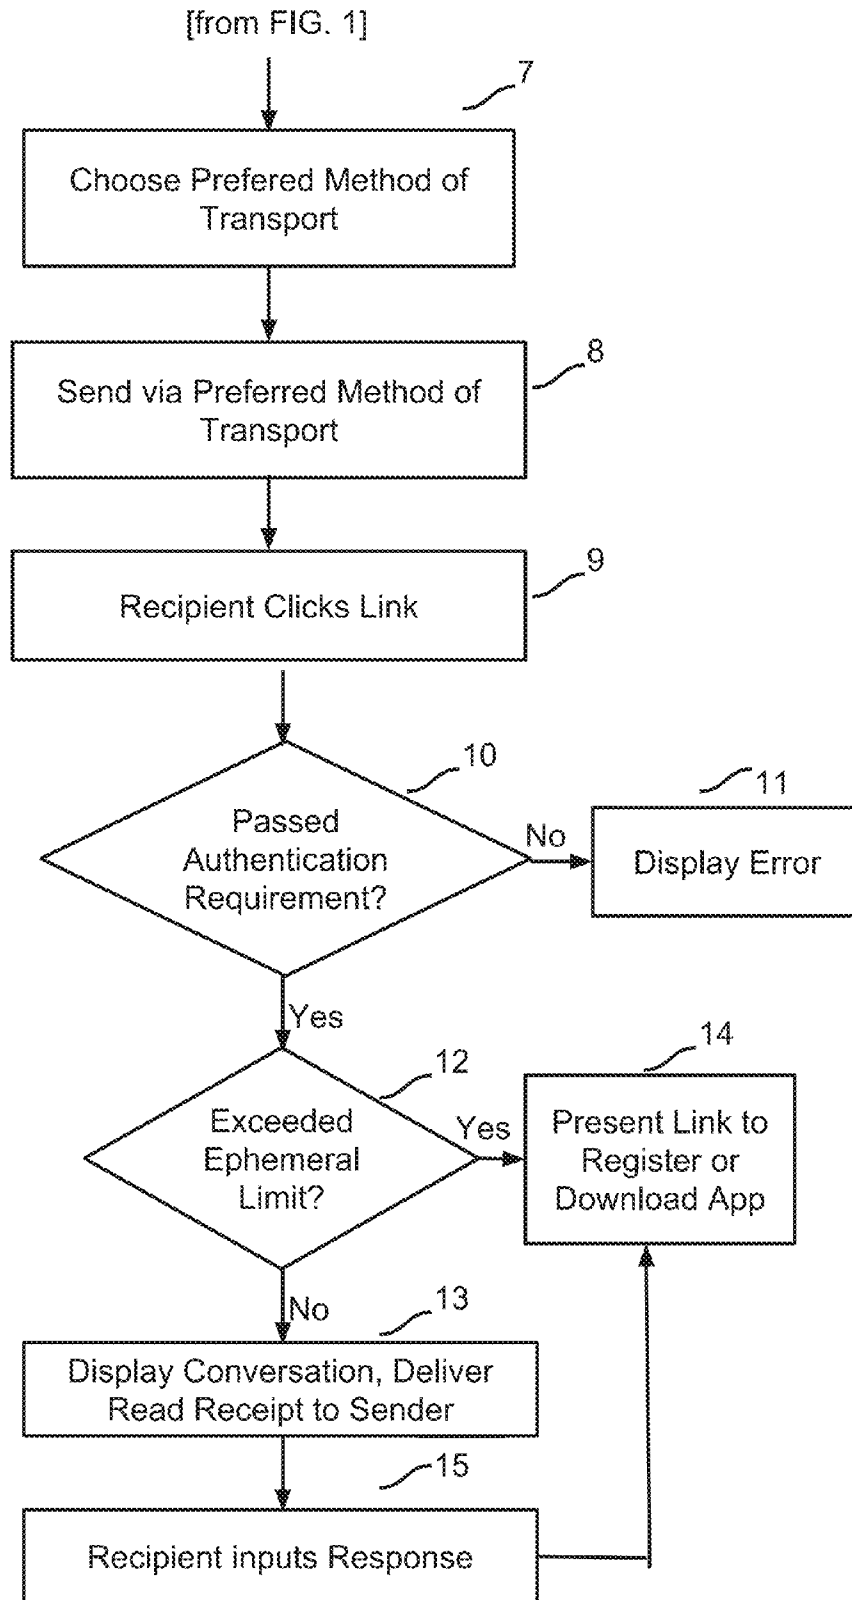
[from FIG. 1]

7

Choose Prefered Method of Transport

8

Send via Preferred Method of Transport

9

Recipient Clicks Link

10

Passed Authentication Requirement?

No

11

Display Error

Yes

12

Exceeded Ephemeral Limit?

Yes

14

Present Link to Register or Download App

No

13

Display Conversation, Deliver Read Receipt to Sender

15

Recipient inputs Response